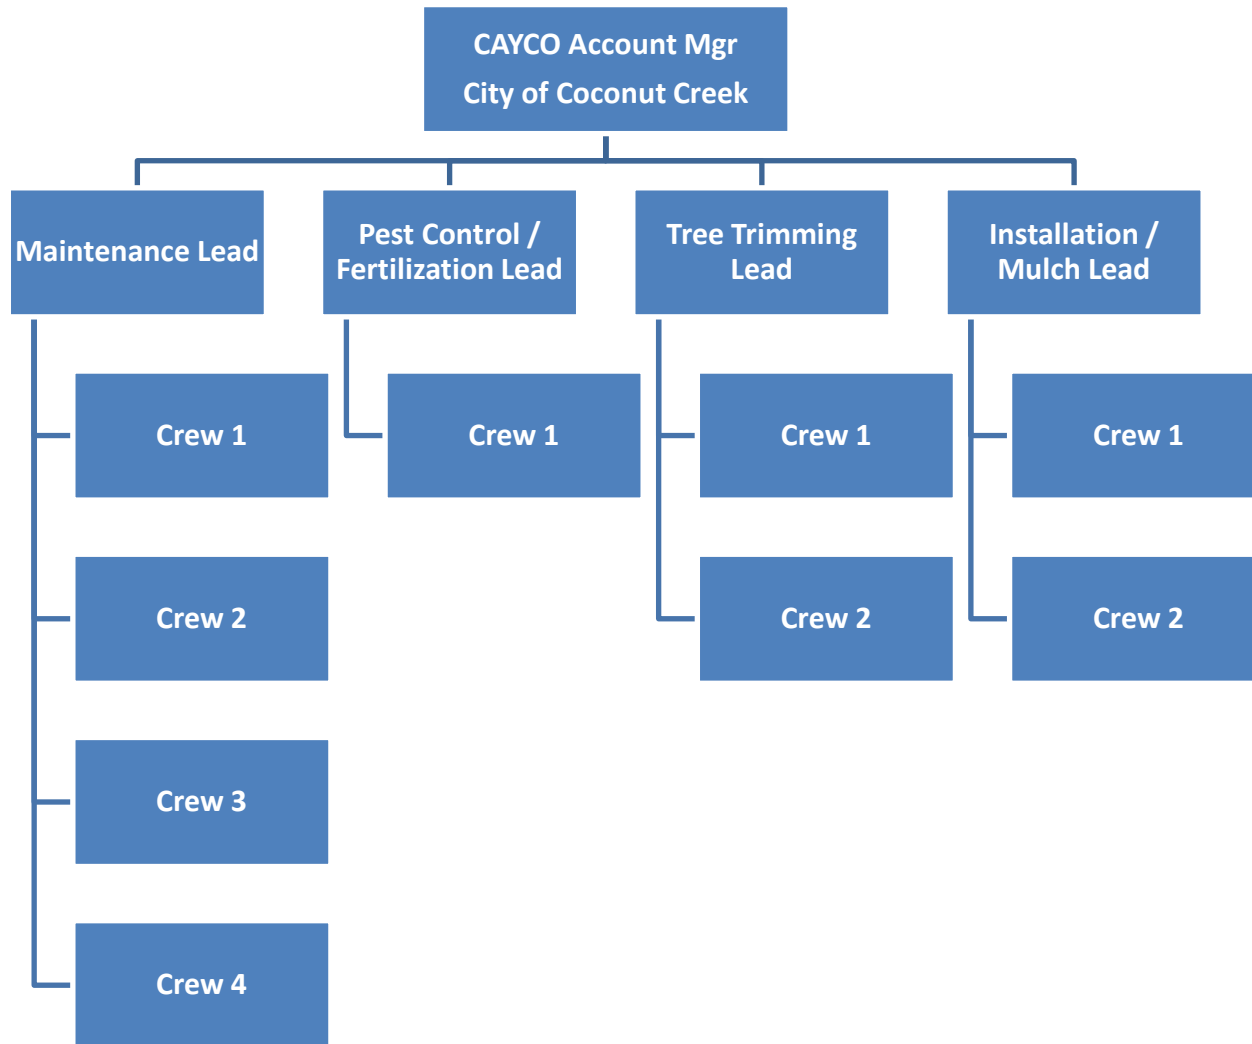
CAYCO Account Mgr
City of Coconut Creek

Maintenance Lead

Crew 1

Crew 2

Crew 3

Crew 4

Pest Control / Fertilization Lead

Crew 1

Tree Trimming Lead

Crew 1

Crew 2

Installation / Mulch Lead

Crew 1

Crew 2